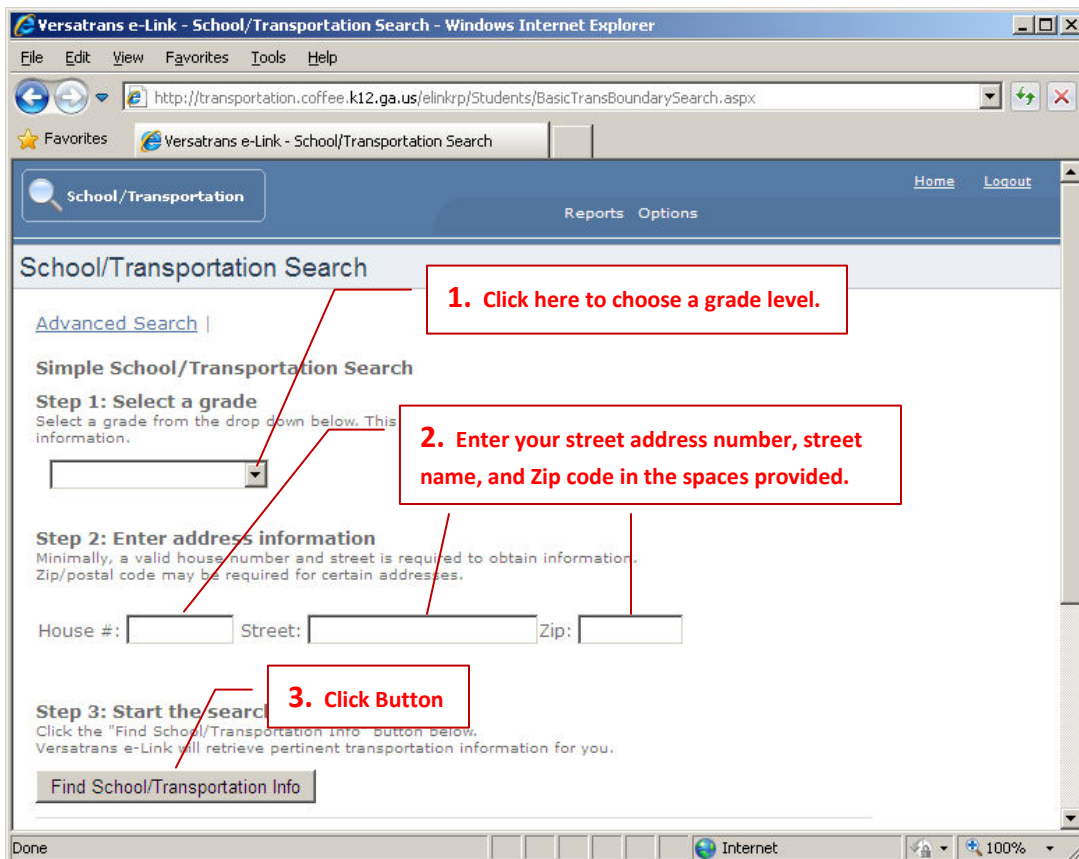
Versatrans e-Link - School/Transportation Search - Windows Internet Explorer

File Edit View Favorites Tools Help

http://transportation.coffee.k12.ga.us/elinkrp/Students/BasicTransBoundarySearch.aspx

Favorites Versatrans e-Link - School/Transportation Search

School/Transportation

Home Logout

Reports Options

School/Transportation Search

1. Click here to choose a grade level.

Advanced Search |

Simple School/Transportation Search

Step 1: Select a grade
Select a grade from the drop down below. This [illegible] information.

2. Enter your street address number, street name, and Zip code in the spaces provided.

Step 2: Enter address information
Minimally, a valid house number and street is required to obtain information. Zip/postal code may be required for certain addresses.

House #: Street: Zip:

3. Click Button

Step 3: Start the search
Click the "Find School/Transportation Info" button below.
Versatrans e-Link will retrieve pertinent transportation information for you.

Find School/Transportation Info

Done Internet 100%